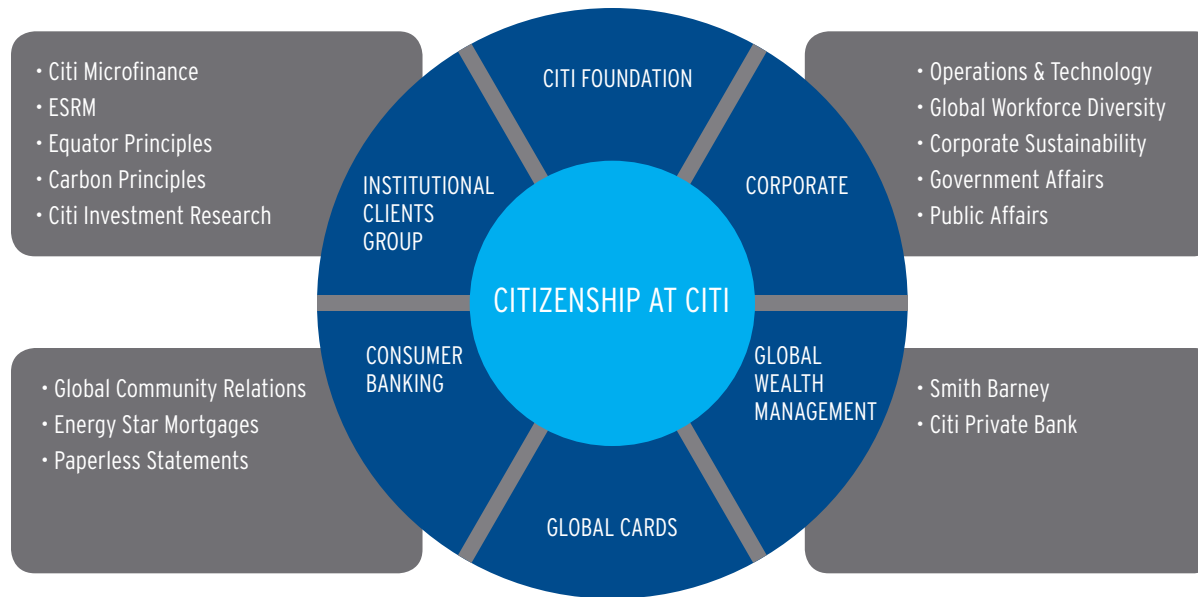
• Citi Microfinance
• ESRM
• Equator Principles
• Carbon Principles
• Citi Investment Research

CITI FOUNDATION

INSTITUTIONAL CLIENTS GROUP

CORPORATE

• Operations & Technology
• Global Workforce Diversity
• Corporate Sustainability
• Government Affairs
• Public Affairs

CITIZENSHIP AT CITI

• Global Community Relations
• Energy Star Mortgages
• Paperless Statements

CONSUMER BANKING

GLOBAL WEALTH MANAGEMENT

• Smith Barney
• Citi Private Bank

GLOBAL CARDS